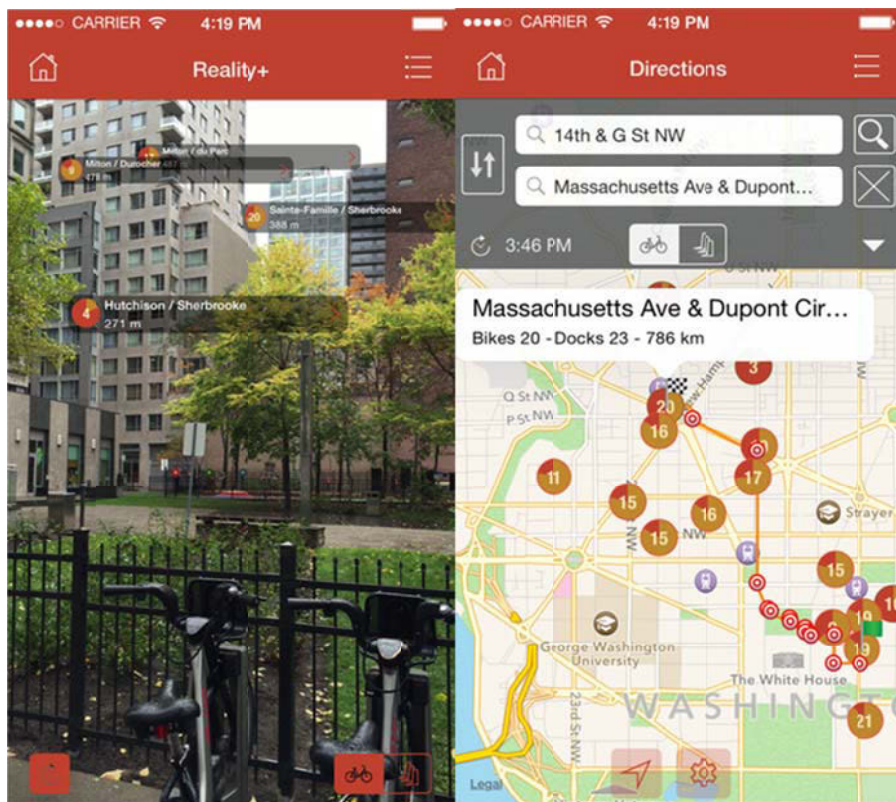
●●●●○ CARRIER 4:19 PM

Reality+

Milton / Durocher 487
478 m

Milton / du Parc

Sainte-Famille / Sherbrooke
388 m

20

4

Hutchison / Sherbrooke
271 m

●●●●○ CARRIER 4:19 PM

Directions

14th & G St NW

Massachusetts Ave & Dupont...

3:46 PM

Massachusetts Ave & Dupont Cir...
Bikes 20 - Docks 23 - 786 km

3
20
16
Q St NW
P St NW
11
17
15
16
15
NW
15
Strayer
George Washington University
The White House
19
21
WASHINGT
23rd St NW
Legal